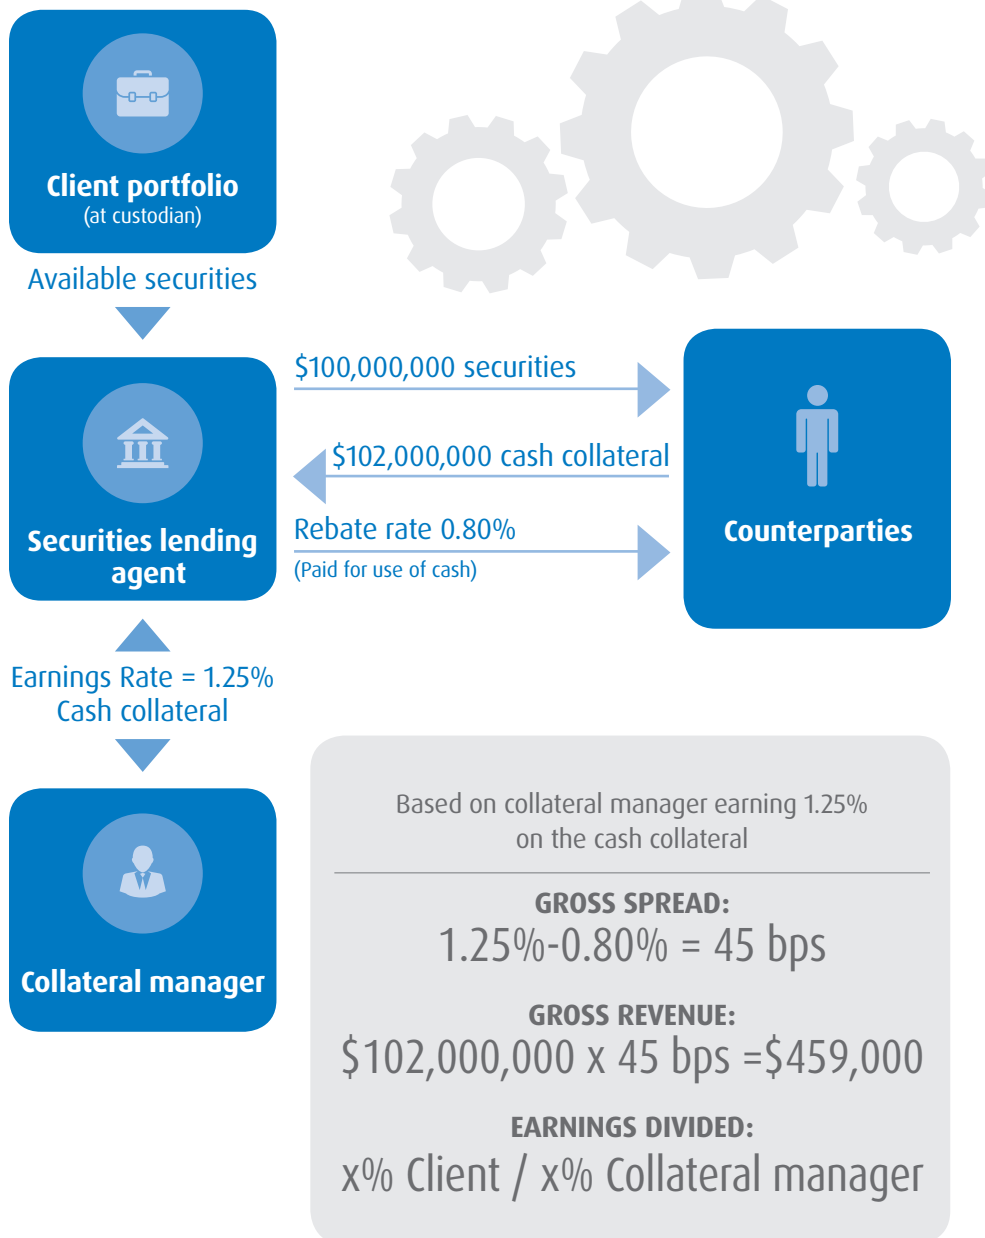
Client portfolio
(at custodian)

Available securities

$100,000,000 securities

$102,000,000 cash collateral

Rebate rate 0.80%
(Paid for use of cash)

Securities lending agent

Counterparties

Earnings Rate = 1.25%
Cash collateral

Collateral manager

Based on collateral manager earning 1.25% on the cash collateral

GROSS SPREAD:
1.25%-0.80% = 45 bps

GROSS REVENUE:
$102,000,000 x 45 bps =$459,000

EARNINGS DIVIDED:
x% Client / x% Collateral manager